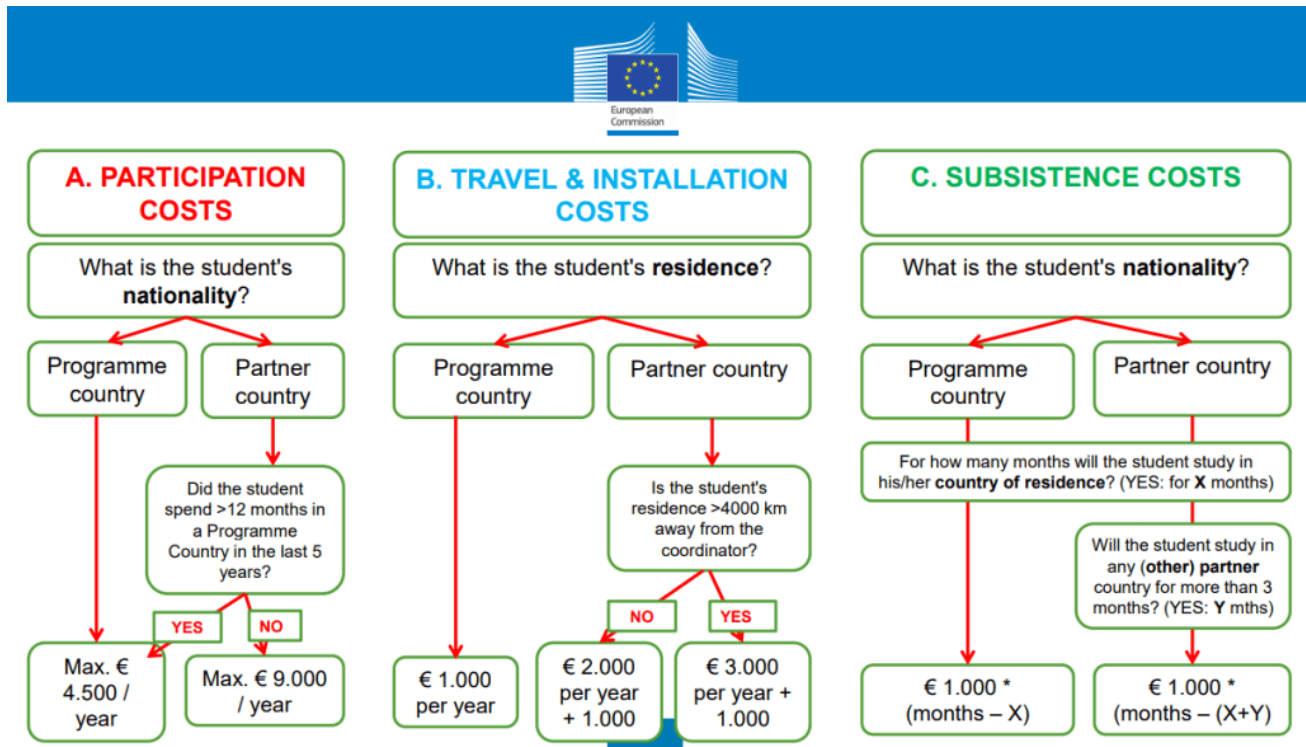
European Commission

A. PARTICIPATION COSTS

What is the student's **nationality**?

Programme country

Partner country

Did the student spend >12 months in a Programme Country in the last 5 years?

YES

NO

Max. € 4.500 / year

Max. € 9.000 / year

B. TRAVEL & INSTALLATION COSTS

What is the student's **residence**?

Programme country

Partner country

Is the student's residence >4000 km away from the coordinator?

NO

YES

€ 1.000 per year

€ 2.000 per year + 1.000

€ 3.000 per year + 1.000

C. SUBSISTENCE COSTS

What is the student's **nationality**?

Programme country

Partner country

For how many months will the student study in his/her **country of residence**? (YES: for **X** months)

Will the student study in any **(other) partner** country for more than 3 months? (YES: **Y** mths)

€ 1.000 * (months – X)

€ 1.000 * (months – (X+Y)